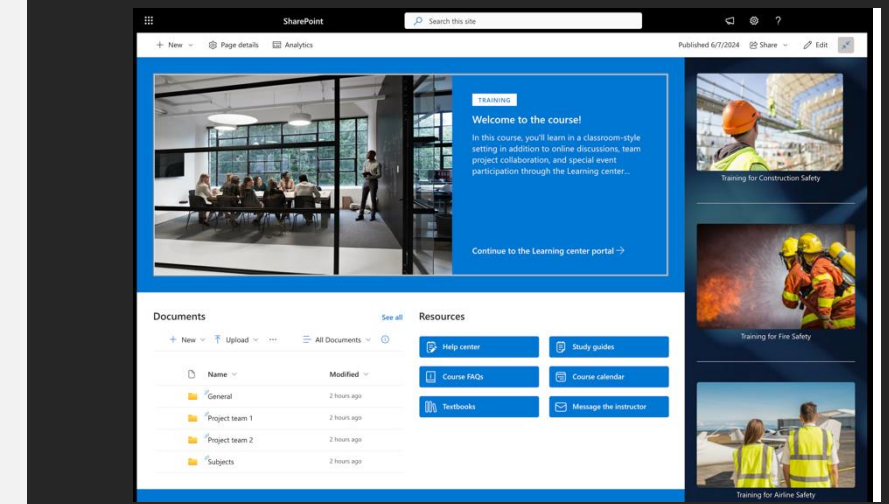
SharePoint

Search this site

+ New
Page details
Analytics

Published 6/7/2024
Share
Edit

TRAINING

Welcome to the course!

In this course, you'll learn in a classroom-style setting in addition to online discussions, team project collaboration, and special event participation through the Learning center...

Continue to the Learning center portal →

Training for Construction Safety

Training for Fire Safety

Training for Airline Safety

Documents

See all

+ New
Upload
···
All Documents

| Name | Modified |
|---|---|
| General | 2 hours ago |
| Project team 1 | 2 hours ago |
| Project team 2 | 2 hours ago |
| Subjects | 2 hours ago |

Resources

Help center
Study guides
Course FAQs
Course calendar
Textbooks
Message the instructor